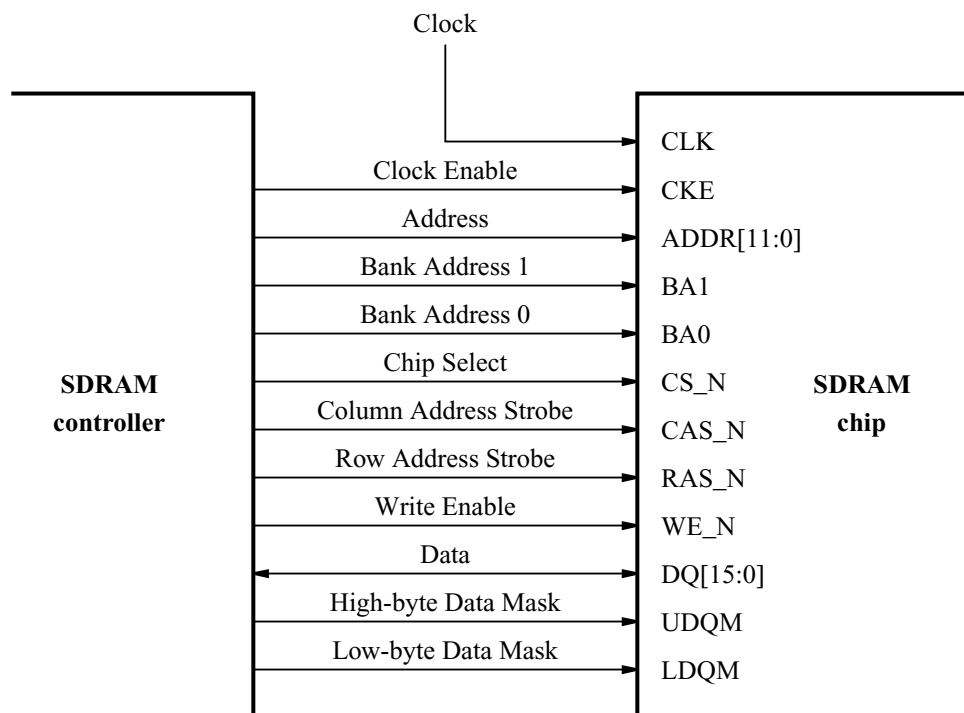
Clock

CLK

Clock Enable
CKE

Address
ADDR[11:0]

Bank Address 1
BA1

Bank Address 0
BA0

Chip Select
CS_N

Column Address Strobe
CAS_N

Row Address Strobe
RAS_N

Write Enable
WE_N

Data
DQ[15:0]

High-byte Data Mask
UDQM

Low-byte Data Mask
LDQM

SDRAM controller

SDRAM chip